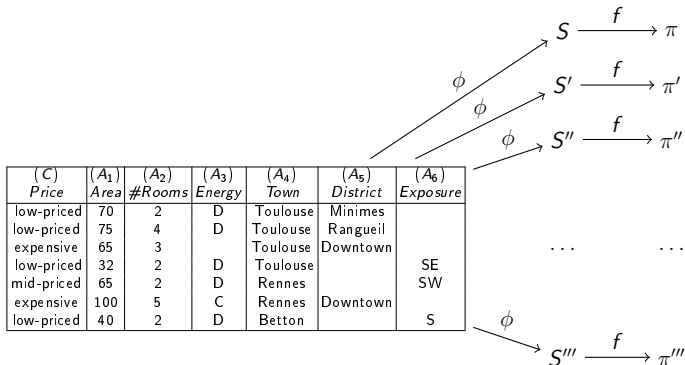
$S \xrightarrow{f} \pi$

$\phi$

$S' \xrightarrow{f} \pi'$

$\phi$

$\phi$

$S'' \xrightarrow{f} \pi''$

| $(C)$ Price | $(A_1)$ Area | $(A_2)$ #Rooms | $(A_3)$ Energy | $(A_4)$ Town | $(A_5)$ District | $(A_6)$ Exposure |
|---|---|---|---|---|---|---|
| low-priced | 70 | 2 | D | Toulouse | Minimes | |
| low-priced | 75 | 4 | D | Toulouse | Rangueil | |
| expensive | 65 | 3 | | Toulouse | Downtown | |
| low-priced | 32 | 2 | D | Toulouse | | SE |
| mid-priced | 65 | 2 | D | Rennes | | SW |
| expensive | 100 | 5 | C | Rennes | Downtown | |
| low-priced | 40 | 2 | D | Betton | | S |

$\cdots$ $\cdots$

$\phi$

$S''' \xrightarrow{f} \pi'''$